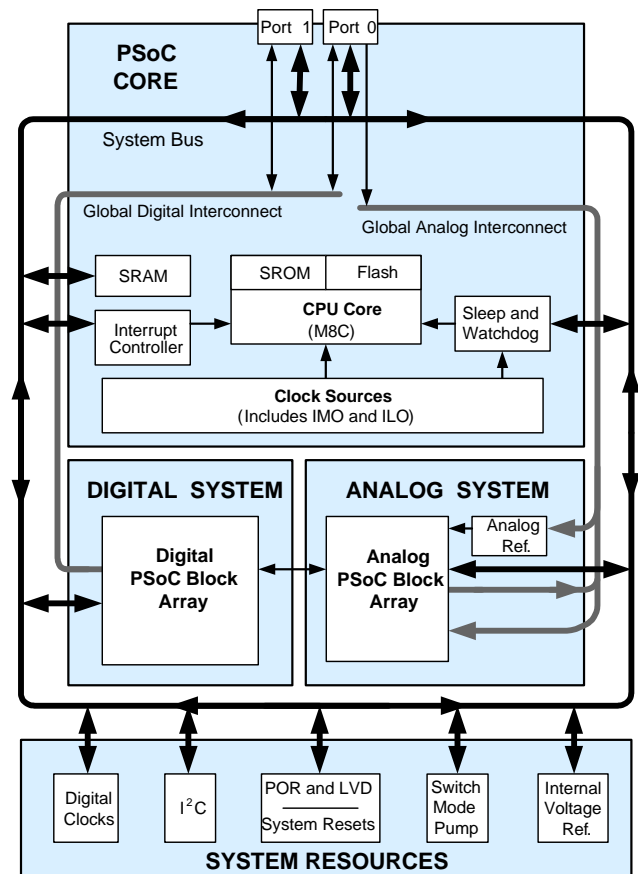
Port 1
Port 0

PSoC CORE

System Bus

Global Digital Interconnect

Global Analog Interconnect

SRAM

SROM

Flash

Interrupt Controller

CPU Core (M8C)

Sleep and Watchdog

Clock Sources (Includes IMO and ILO)

DIGITAL SYSTEM

ANALOG SYSTEM

Analog Ref.

Digital PSoC Block Array

Analog PSoC Block Array

Digital Clocks

$I^2C$

POR and LVD

System Resets

Switch Mode Pump

Internal Voltage Ref.

SYSTEM RESOURCES